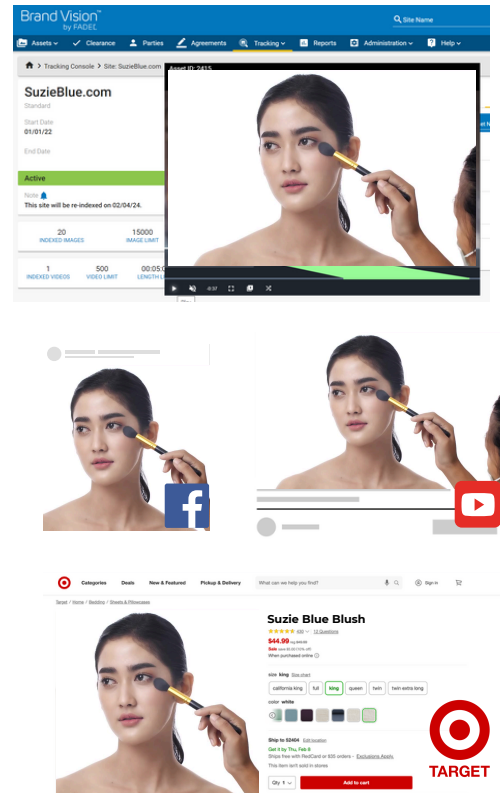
Brand Vision by FADEL

Site Name

Assets | Clearance | Parties | Agreements | Tracking | Reports | Administration | Help

Tracking Console > Site: SuzieBlue.com

Asset ID: 2415

SuzieBlue.com

Standard

Start Date

01/01/22

End Date

Active

Note

This site will be re-indexed on 02/04/24.

20
INDEXED IMAGES

15000
IMAGE LIMIT

1
INDEXED VIDEOS

500
VIDEO LIMIT

00:05:0
LENGTH L

-0:37

Categories | Deals | New & Featured | Pickup & Delivery | What can we help you find? | Sign in

Suzie Blue Blush

12 Questions

$44.99

Sale

When purchased online

size king Size chart

california king | full | king | queen | twin | twin extra long

color white

Ship to 52404 Edit location

Get it by Thu, Feb 8

Ships free with RedCard or $35 orders · Exclusions Apply

This item isn't sold in stores

Qty 1

Add to cart

TARGET